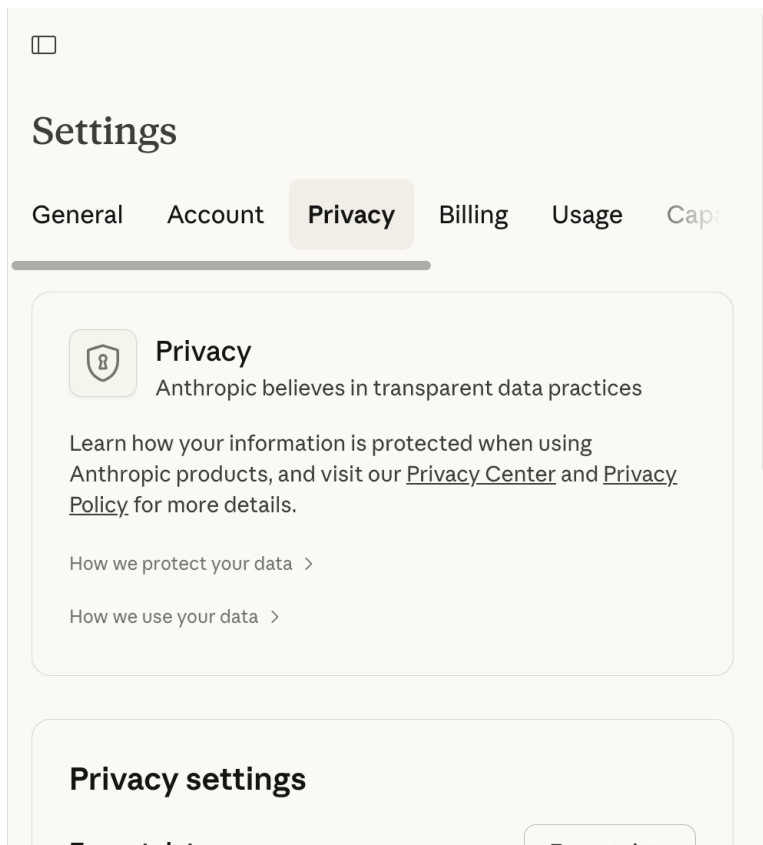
Settings

General Account Privacy Billing Usage Cap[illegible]

Privacy
Anthropic believes in transparent data practices

Learn how your information is protected when using Anthropic products, and visit our Privacy Center and Privacy Policy for more details.

How we protect your data >

How we use your data >

Privacy settings

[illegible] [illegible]